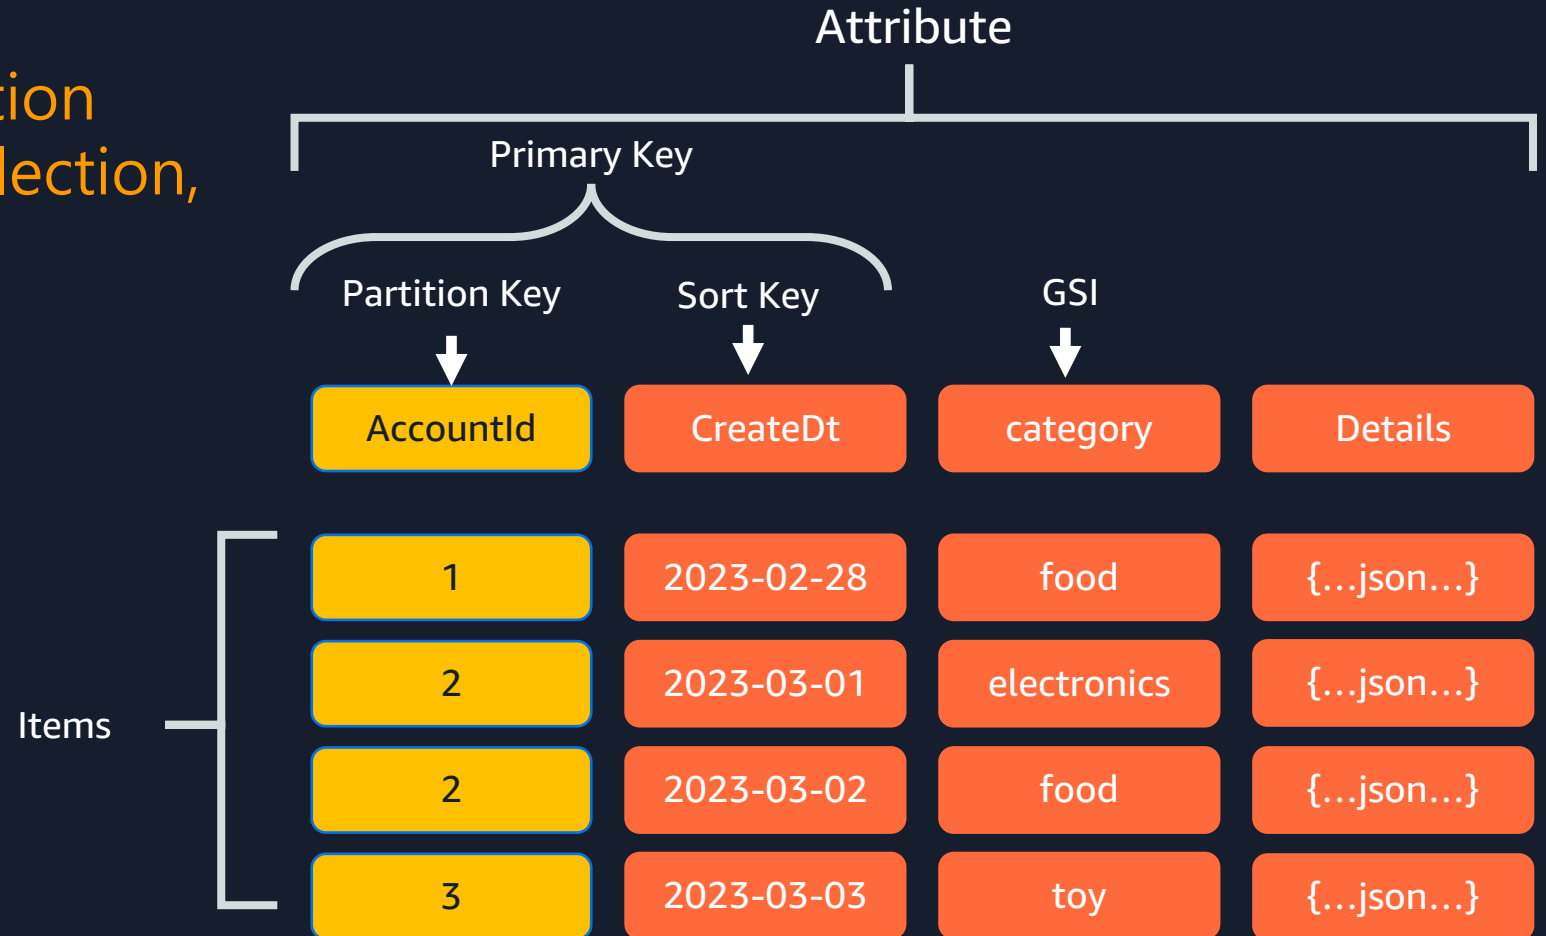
tion
lection,

Attribute

Primary Key

Partition Key

Sort Key

GSI

| AccountId | CreateDt | category | Details |
|---|---|---|---|
| 1 | 2023-02-28 | food | {…json…} |
| 2 | 2023-03-01 | electronics | {…json…} |
| 2 | 2023-03-02 | food | {…json…} |
| 3 | 2023-03-03 | toy | {…json…} |

Items